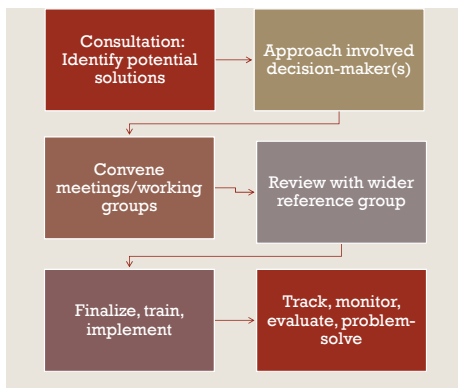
Consultation: Identify potential solutions

Approach involved decision-maker(s)

Convene meetings/working groups

Review with wider reference group

Finalize, train, implement

Track, monitor, evaluate, problem-solve